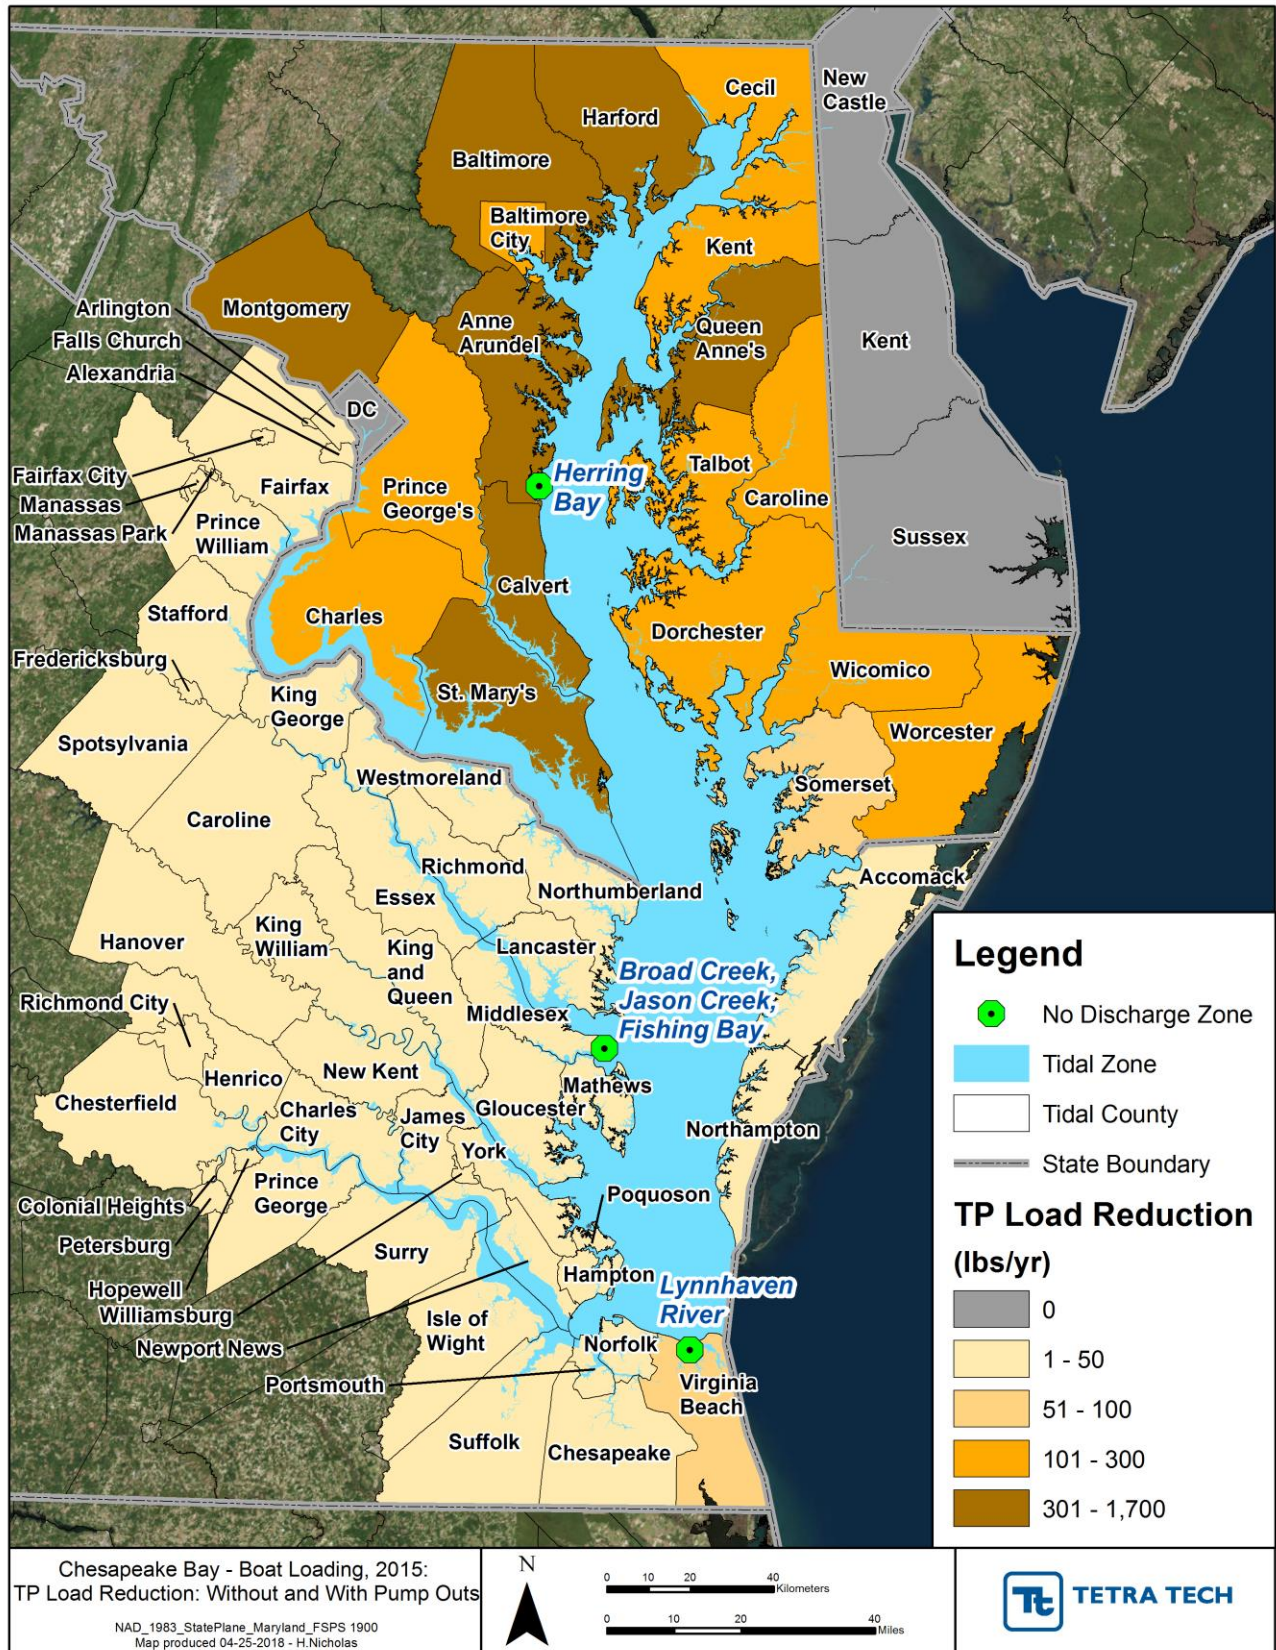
Cecil
New Castle
Harford
Baltimore
Baltimore City
Kent
Montgomery
Arlington
Falls Church
Alexandria
Anne Arundel
Queen Anne's
Kent
DC
Fairfax City
Manassas
Manassas Park
Fairfax
Prince William
Prince George's
Herring Bay
Talbot
Caroline
Sussex
Calvert
Stafford
Charles
Dorchester
Fredericksburg
King George
St. Mary's
Wicomico
Worcester
Spotsylvania
Westmoreland
Somerset
Caroline
Richmond
Northumberland
Accomack
Essex
King William
King and Queen
Lancaster
Hanover
Broad Creek, Jason Creek, Fishing Bay
Richmond City
Middlesex
Henrico
New Kent
Mathews
Chesterfield
Charles City
James City
Gloucester
Northampton
York
Colonial Heights
Prince George
Poquoson
Petersburg
Surry
Hopewell
Williamsburg
Hampton
Lynnhaven River
Isle of Wight
Newport News
Norfolk
Portsmouth
Virginia Beach
Suffolk
Chesapeake

Legend
No Discharge Zone
Tidal Zone
Tidal County
State Boundary
TP Load Reduction (lbs/yr)
0
1 - 50
51 - 100
101 - 300
301 - 1,700

Chesapeake Bay - Boat Loading, 2015:
TP Load Reduction: Without and With Pump Outs
NAD_1983_StatePlane_Maryland_FSPS 1900
Map produced 04-25-2018 - H.Nicholas

N
0 10 20 40 Kilometers
0 10 20 40 Miles

TETRA TECH